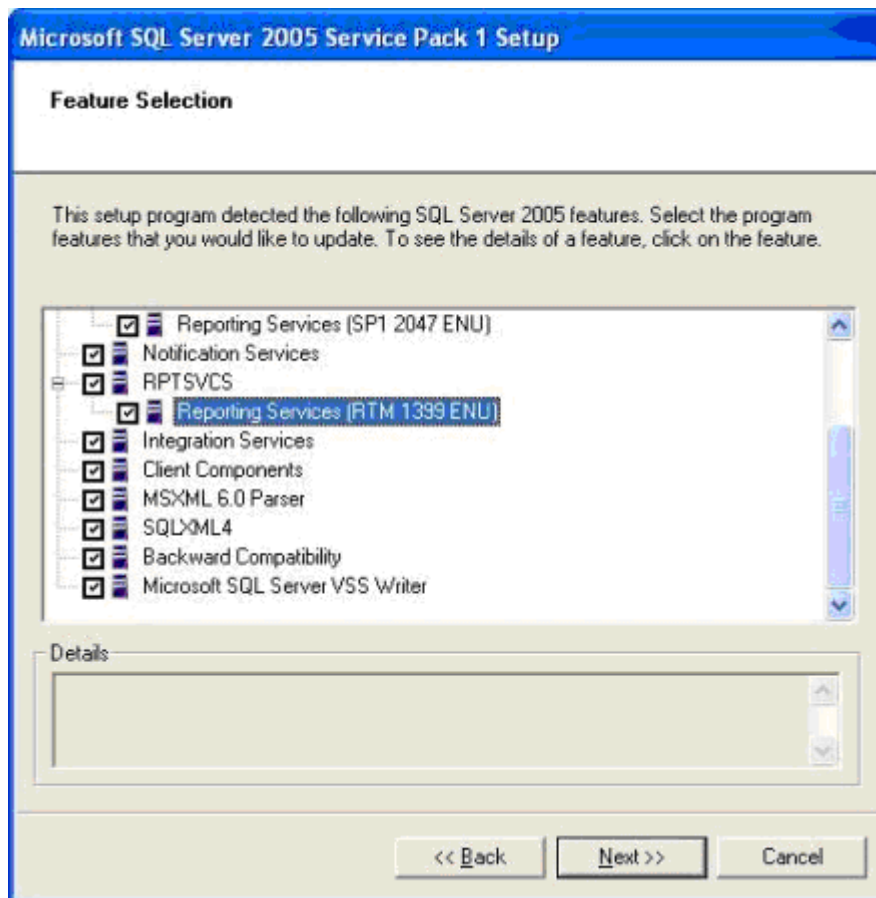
Microsoft SQL Server 2005 Service Pack 1 Setup

Feature Selection

This setup program detected the following SQL Server 2005 features. Select the program features that you would like to update. To see the details of a feature, click on the feature.

Reporting Services (SP1 2047 ENU)
Notification Services
RPTSVCS
Reporting Services (RTM 1399 ENU)
Integration Services
Client Components
MSXML 6.0 Parser
SQLXML4
Backward Compatibility
Microsoft SQL Server VSS Writer

Details

<< Back
Next >>
Cancel